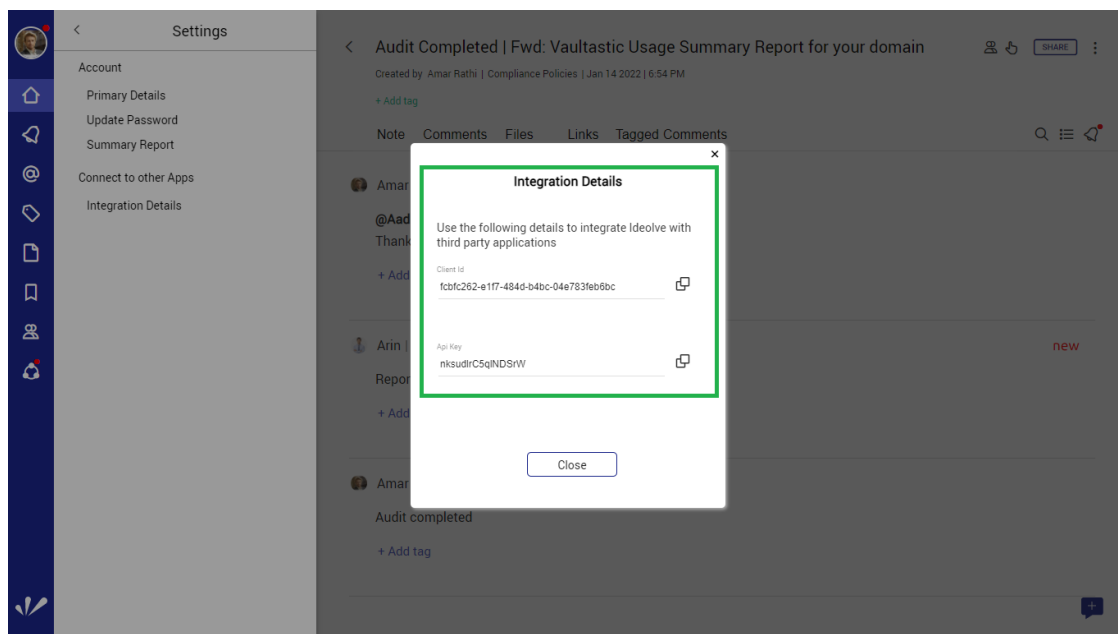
Settings

Account

Primary Details

Update Password

Summary Report

Connect to other Apps

Integration Details

Audit Completed | Fwd: Vaultastic Usage Summary Report for your domain

SHARE

Created by Amar Rathi | Compliance Policies | Jan 14 2022 | 6:54 PM

+ Add tag

Note Comments Files Links Tagged Comments

Amar

@Aad

Thank

+ Add

Arin |

Repor

+ Add

new

Amar

Audit completed

+ Add tag

×

Integration Details

Use the following details to integrate Ideolve with third party applications

Client Id

fcbfc262-e1f7-484d-b4bc-04e783feb6bc

Api Key

nksudlrC5qlNDSrW

Close